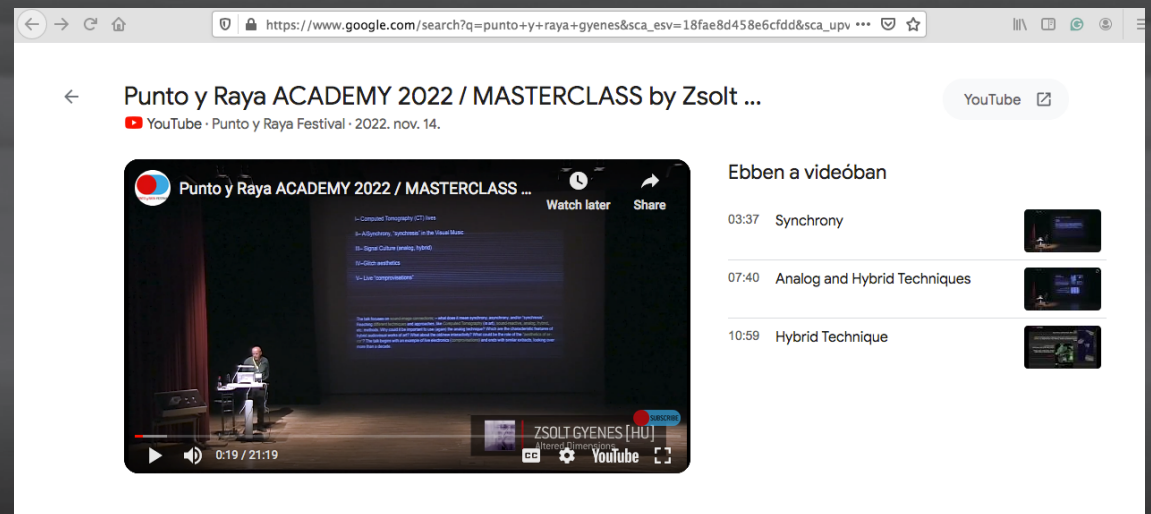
https://www.google.com/search?q=punto+y+raya+gyenes&sca_esv=18fae8d458e6cfdd&sca_upv •••

Punto y Raya ACADEMY 2022 / MASTERCLASS by Zsolt ...

YouTube · Punto y Raya Festival · 2022. nov. 14.

YouTube

Punto y Raya ACADEMY 2022 / MASTERCLASS ...

Watch later

Share

I– Computed Tomography (CT) lives

II– A/Synchrony, "synchresis" in the Visual Music

III– Signal Culture (analog, hybrid)

IV– Glitch aesthetics

V– Live "comprovisations"

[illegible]

SUBSCRIBE

ZSOLT GYENES [HU]

Altered Dimensions

0:19 / 21:19

YouTube

Ebben a videóban

03:37 Synchrony

07:40 Analog and Hybrid Techniques

10:59 Hybrid Technique